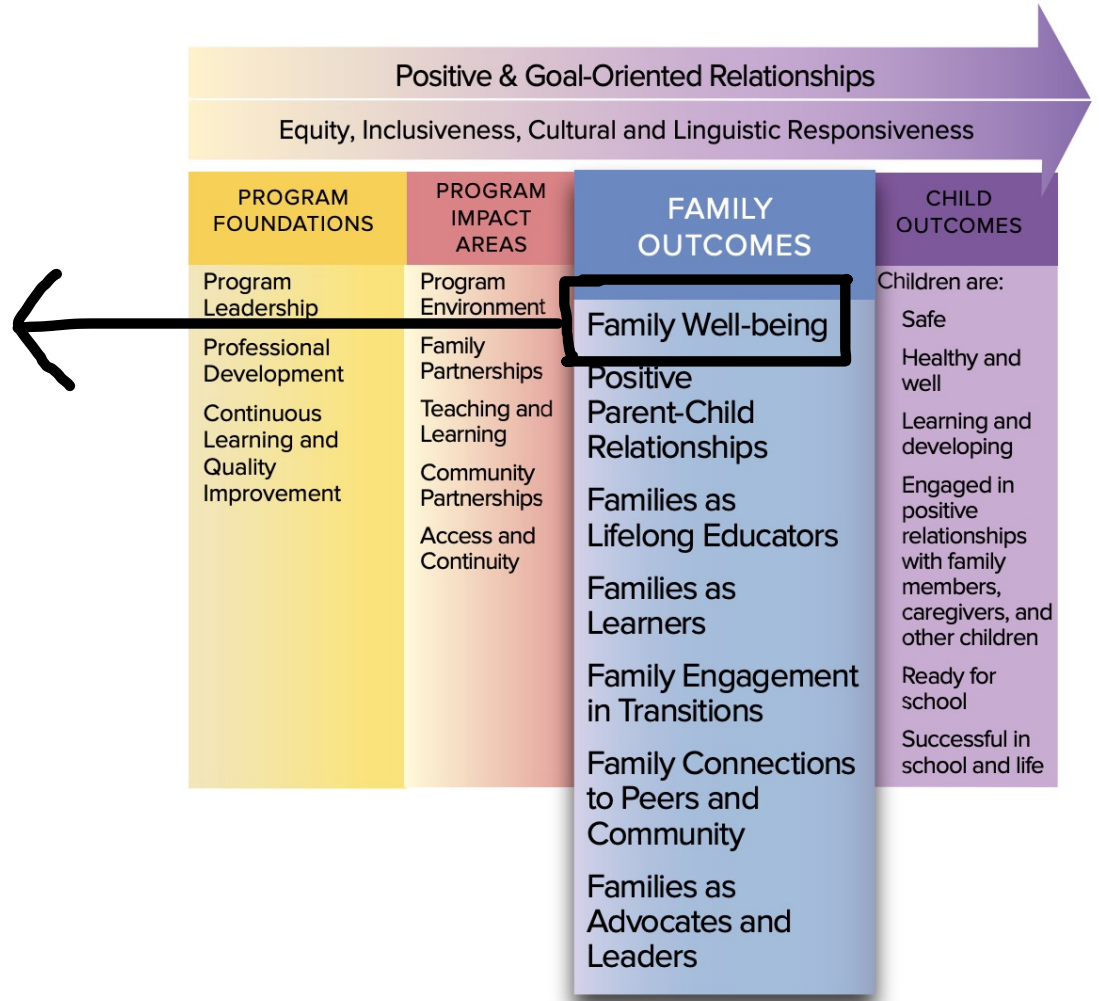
Positive & Goal-Oriented Relationships

Equity, Inclusiveness, Cultural and Linguistic Responsiveness

PROGRAM FOUNDATIONS

Program Leadership

Professional Development

Continuous Learning and Quality Improvement

PROGRAM IMPACT AREAS

Program Environment

Family Partnerships

Teaching and Learning

Community Partnerships

Access and Continuity

FAMILY OUTCOMES

Family Well-being

Positive Parent-Child Relationships

Families as Lifelong Educators

Families as Learners

Family Engagement in Transitions

Family Connections to Peers and Community

Families as Advocates and Leaders

CHILD OUTCOMES

Children are:

Safe

Healthy and well

Learning and developing

Engaged in positive relationships with family members, caregivers, and other children

Ready for school

Successful in school and life